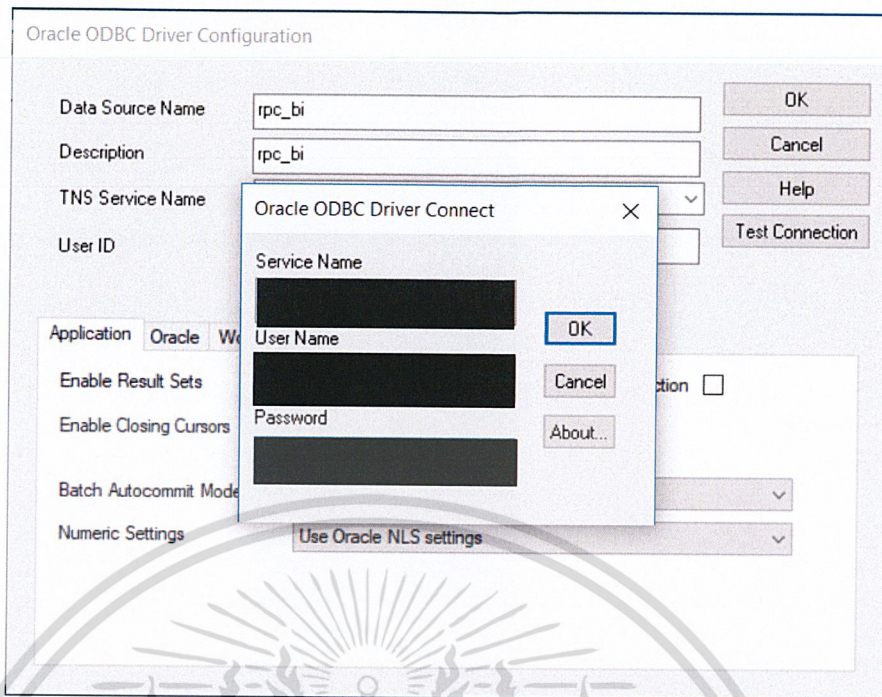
Oracle ODBC Driver Configuration

Data Source Name rpc_bi

Description rpc_bi

TNS Service Name

User ID

OK

Cancel

Help

Test Connection

Application Oracle Wo

Enable Result Sets

Enable Closing Cursors

Batch Autocommit Mode

Numeric Settings

ction

Use Oracle NLS settings

Oracle ODBC Driver Connect

Service Name

User Name

Password

OK

Cancel

About...